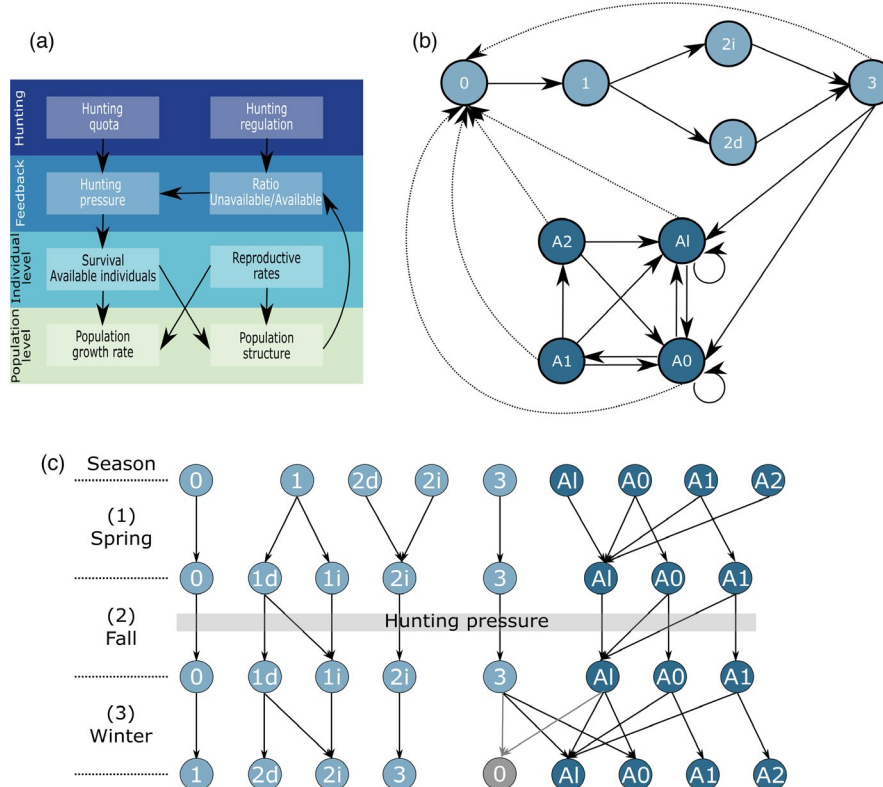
(a)

Hunting

Hunting quota

Hunting regulation

Feedback

Hunting pressure

Ratio Unavailable/Available

Individual level

Survival Available individuals

Reproductive rates

Population level

Population growth rate

Population structure

(b)

0

1

2i

2d

3

A2

AI

A1

A0

(c)

Season

0 1 2d 2i 3 AI A0 A1 A2

(1) Spring

0 1d 1i 2i 3 AI A0 A1

(2) Fall

Hunting pressure

0 1d 1i 2i 3 AI A0 A1

(3) Winter

1 2d 2i 3 0 AI A0 A1 A2